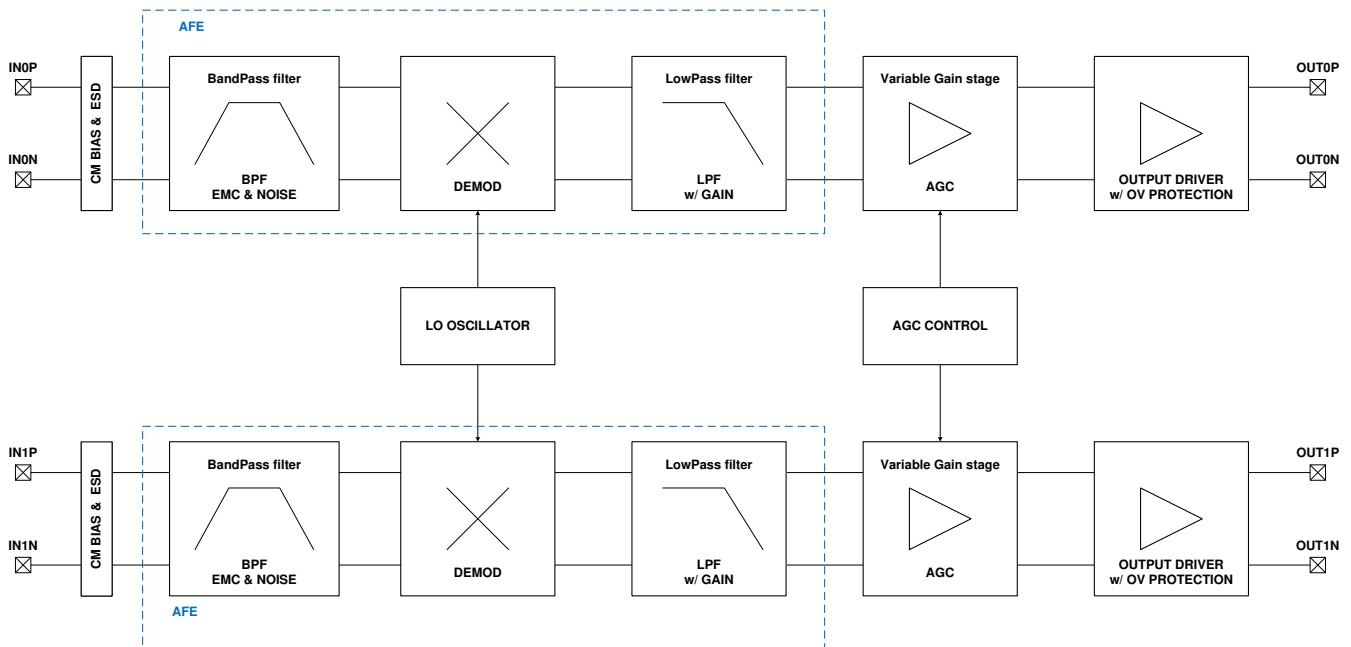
AFE

IN0P

IN0N

CM BIAS & ESD

BandPass filter

BPF
EMC & NOISE

DEMOD

LowPass filter

LPF
w/ GAIN

Variable Gain stage

AGC

OUTPUT DRIVER
w/ OV PROTECTION

OUT0P

OUT0N

LO OSCILLATOR

AGC CONTROL

IN1P

IN1N

CM BIAS & ESD

BandPass filter

BPF
EMC & NOISE

DEMOD

LowPass filter

LPF
w/ GAIN

Variable Gain stage

AGC

OUTPUT DRIVER
w/ OV PROTECTION

OUT1P

OUT1N

AFE